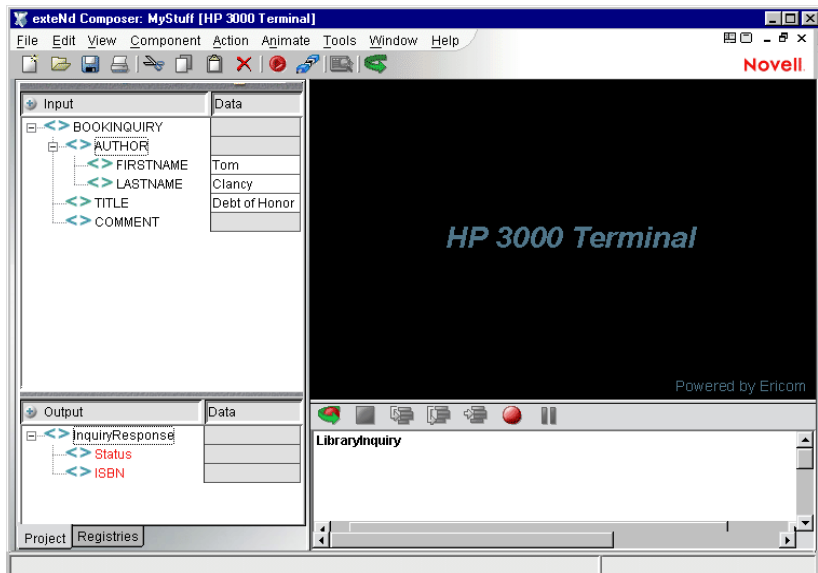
exteNd Composer: MyStuff [HP 3000 Terminal]

File Edit View Component Action Animate Tools Window Help

Novell.

| Input | Data |
|---|---|
| <> BOOKINQUIRY | |
| <> AUTHOR | |
| <> FIRSTNAME | Tom |
| <> LASTNAME | Clancy |
| <> TITLE | Debt of Honor |
| <> COMMENT | |

HP 3000 Terminal

Powered by Ericom

| Output | Data |
|---|---|
| <> InquiryResponse | |
| <> Status | |
| <> ISBN | |

LibraryInquiry

Project Registries